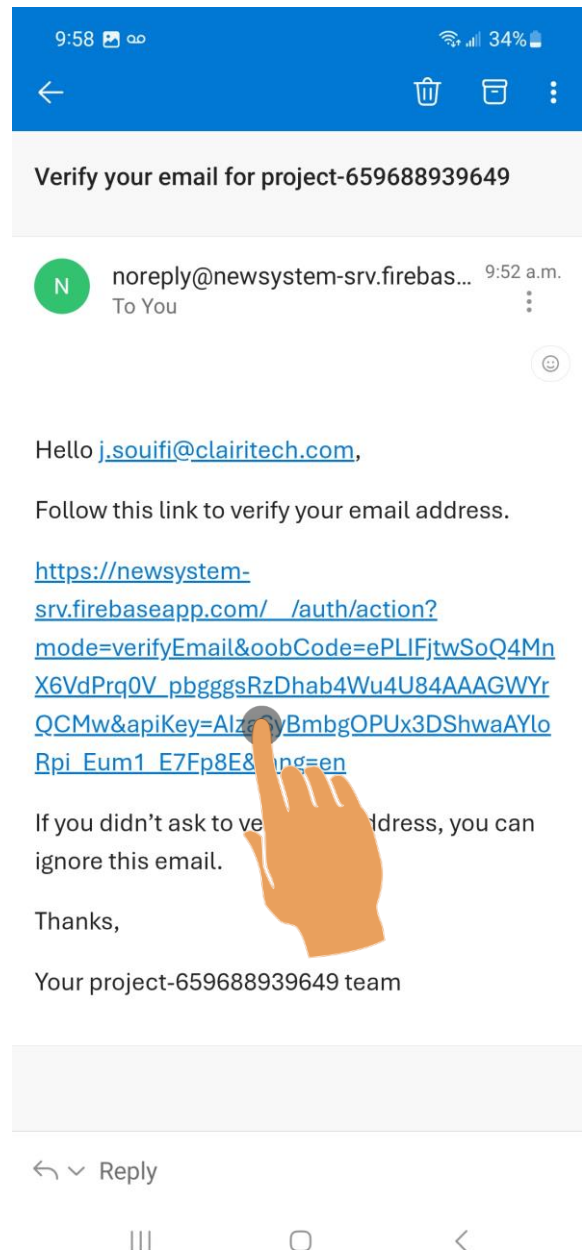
9:58 34%

Verify your email for project-659688939649

N noreply@newsystem-srv.firebas... 9:52 a.m.
To You

Hello j.souifi@clairitech.com,

Follow this link to verify your email address.

https://newsystem-srv.firebaseapp.com/__/auth/action?mode=verifyEmail&oobCode=ePLIFjtwSoQ4MnX6VdPrq0V_pbgggsRzDhab4Wu4U84AAAGWYrQCMw&apiKey=AIza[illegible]yBmbgOPUx3DShwaAYloRpi_Eum1_E7Fp8E&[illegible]ng=en

If you didn't ask to ve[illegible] address, you can ignore this email.

Thanks,

Your project-659688939649 team

Reply